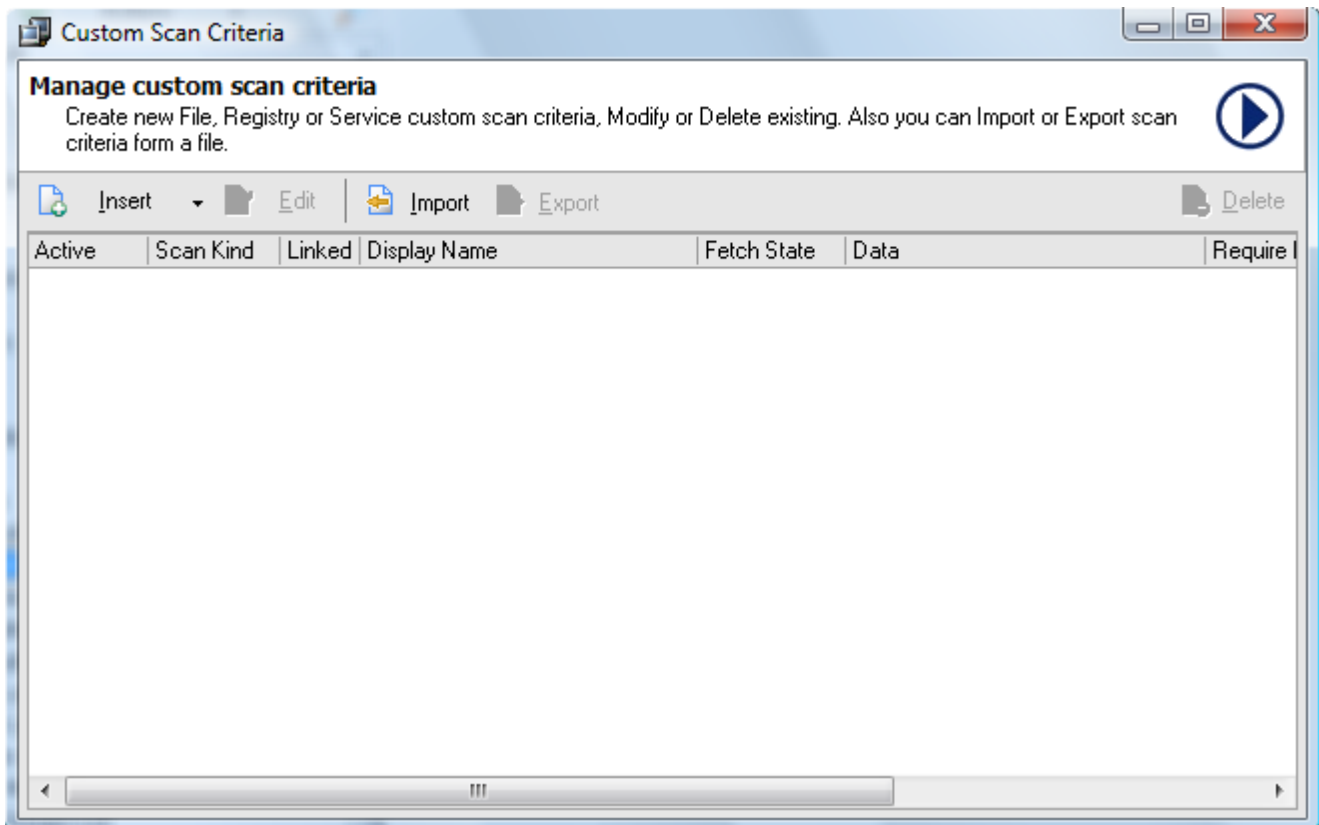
Custom Scan Criteria

Manage custom scan criteria
Create new File, Registry or Service custom scan criteria, Modify or Delete existing. Also you can Import or Export scan criteria form a file.

Insert Edit Import Export Delete

| Active | Scan Kind | Linked | Display Name | Fetch State | Data | Require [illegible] |
|---|---|---|---|---|---|---|